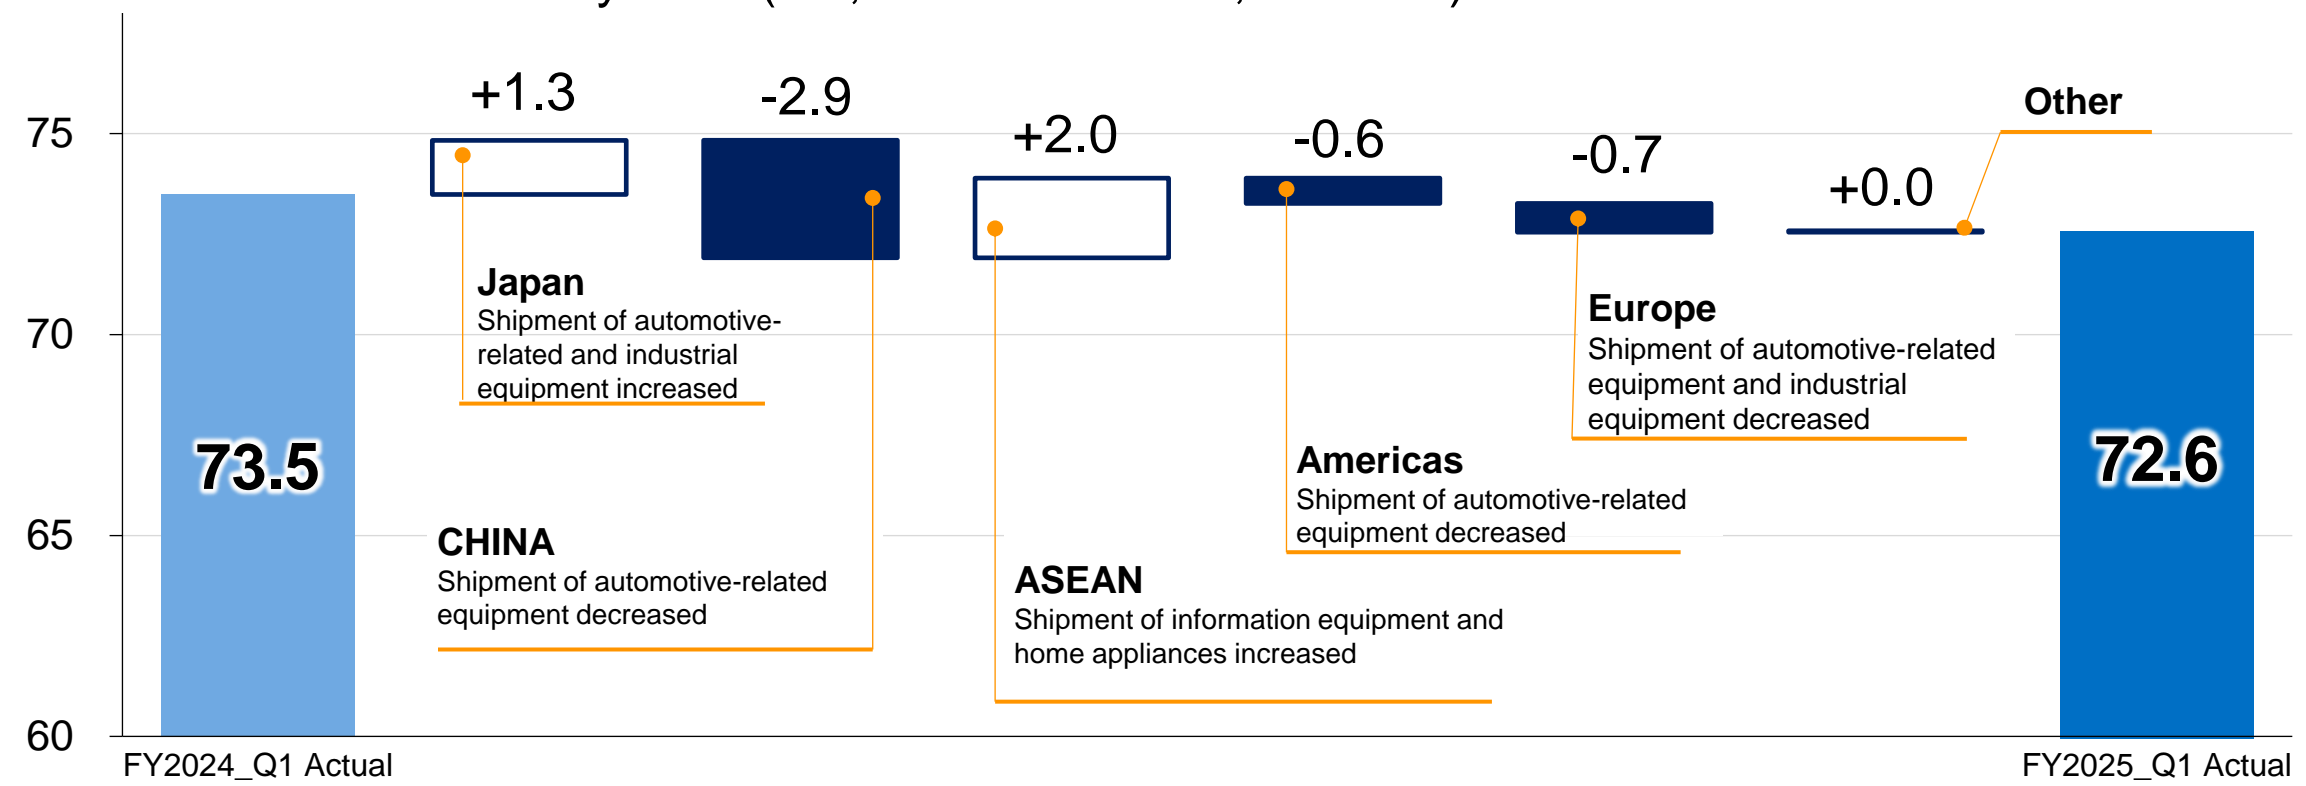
75
70
65
60

73.5

+1.3
-2.9
+2.0
-0.6
-0.7
+0.0
Other

Japan
Shipment of automotive-related and industrial equipment increased

CHINA
Shipment of automotive-related equipment decreased

ASEAN
Shipment of information equipment and home appliances increased

Americas
Shipment of automotive-related equipment decreased

Europe
Shipment of automotive-related equipment and industrial equipment decreased

72.6

FY2024_Q1 Actual
FY2025_Q1 Actual